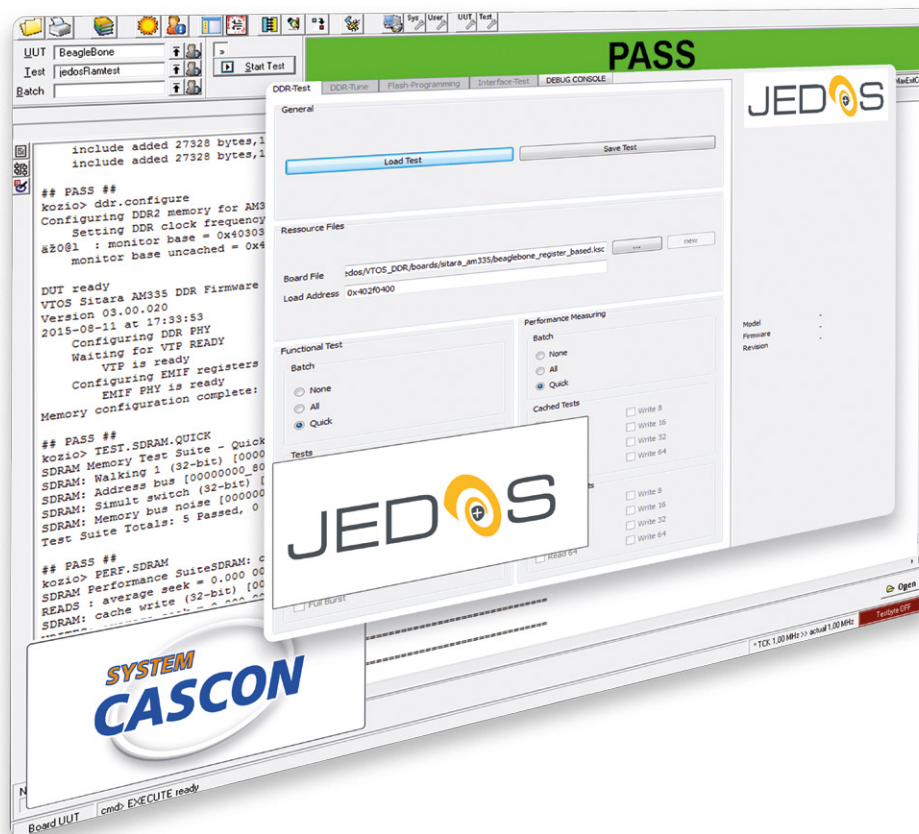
Sys User UUT Test

UUT BeagleBone
Test jedosRamtest
Batch

Start Test

PASS

include added 27328 bytes,1
include added 27328 bytes,1

## PASS ##
kozio> ddr.configure
Configuring DDR2 memory for AM3
Setting DDR clock frequency
ăž0@1 : monitor base = 0x40303
monitor base uncached = 0x4

DUT ready
VTOS Sitara AM335 DDR Firmware
Version 03.00.020
2015-08-11 at 17:33:53
Configuring DDR PHY
Waiting for VTP READY
VTP is ready
Configuring EMIF registers
EMIF PHY is ready
Memory configuration complete:

## PASS ##
kozio> TEST.SDRAM.QUICK
SDRAM Memory Test Suite - Quick
SDRAM: Walking 1 (32-bit) [0000
SDRAM: Address bus [00000000_80
SDRAM: Simult switch (32-bit) [
SDRAM: Memory bus noise [000000
Test Suite Totals: 5 Passed, 0

## PASS ##
kozio> PERF.SDRAM
SDRAM Performance SuiteSDRAM: c
SDRAM : average seek = 0.000 00
READS : cache write (32-bit) [00

DDR-Test DDR-Tune Flash-Programming Interface-Test DEBUG CONSOLE

General
Load Test
Save Test

Ressource Files
Board File edos/VTOS_DDR/boards/sitara_am335/beaglebone_register_based.ksc
Load Address 0x402f0400
...
new

Functional Test
Batch
None
All
Quick

Tests

Performance Measuring
Batch
None
All
Quick

Cached Tests
Write 8
Write 16
Write 32
Write 64

Write 8
Write 16
Write 32
Write 64
Read 64

Full Burst

JEDOS

JEDOS

Model
Firmware
Revision

Open

TCK 1,00 MHz >> actual 1,00 MHz
Testbyte OFF

SYSTEM CASCON

cmd> EXECUTE ready
Board UUT